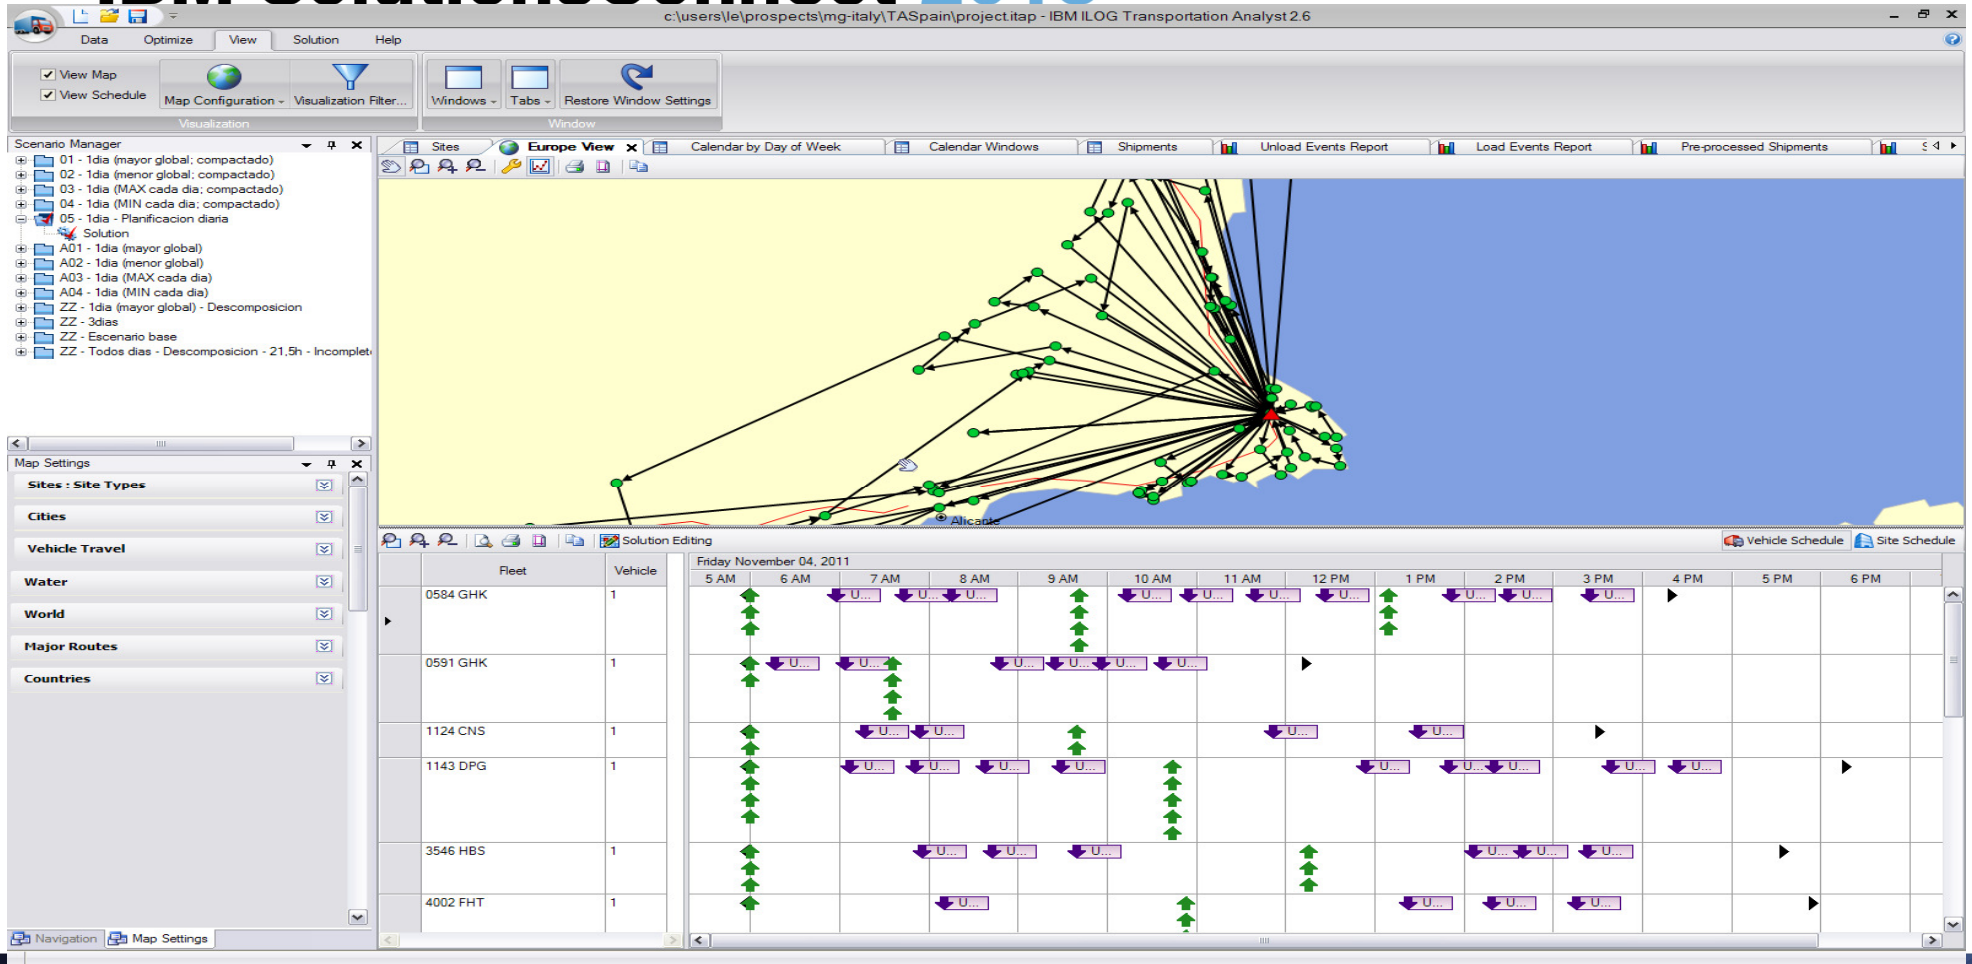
c:\users\le\prospects\mg-italy\TASpain\project.itap - IBM ILOG Transportation Analyst 2.6

Data Optimize View Solution Help

View Map
View Schedule
Map Configuration
Visualization Filter...
Visualization
Windows
Tabs
Restore Window Settings
Window

Scenario Manager
01 - 1dia (mayor global; compactado)
02 - 1dia (menor global; compactado)
03 - 1dia (MAX cada dia; compactado)
04 - 1dia (MIN cada dia; compactado)
05 - 1dia - Planificacion diaria
Solution
A01 - 1dia (mayor global)
A02 - 1dia (menor global)
A03 - 1dia (MAX cada dia)
A04 - 1dia (MIN cada dia)
ZZ - 1dia (mayor global) - Descomposicion
ZZ - 3dias
ZZ - Escenario base
ZZ - Todos dias - Descomposicion - 21,5h - Incomplet

Map Settings
Sites : Site Types
Cities
Vehicle Travel
Water
World
Major Routes
Countries

Navigation Map Settings

Sites Europe View Calendar by Day of Week Calendar Windows Shipments Unload Events Report Load Events Report Pre-processed Shipments

Alicante

Solution Editing
Vehicle Schedule Site Schedule

Friday November 04, 2011

| Fleet | Vehicle |
|---|---|
| 0584 GHK | 1 |
| 0591 GHK | 1 |
| 1124 CNS | 1 |
| 1143 DPG | 1 |
| 3546 HBS | 1 |
| 4002 FHT | 1 |

5 AM 6 AM 7 AM 8 AM 9 AM 10 AM 11 AM 12 PM 1 PM 2 PM 3 PM 4 PM 5 PM 6 PM

U... U... U... U... U... U... U... U... U... U... U...